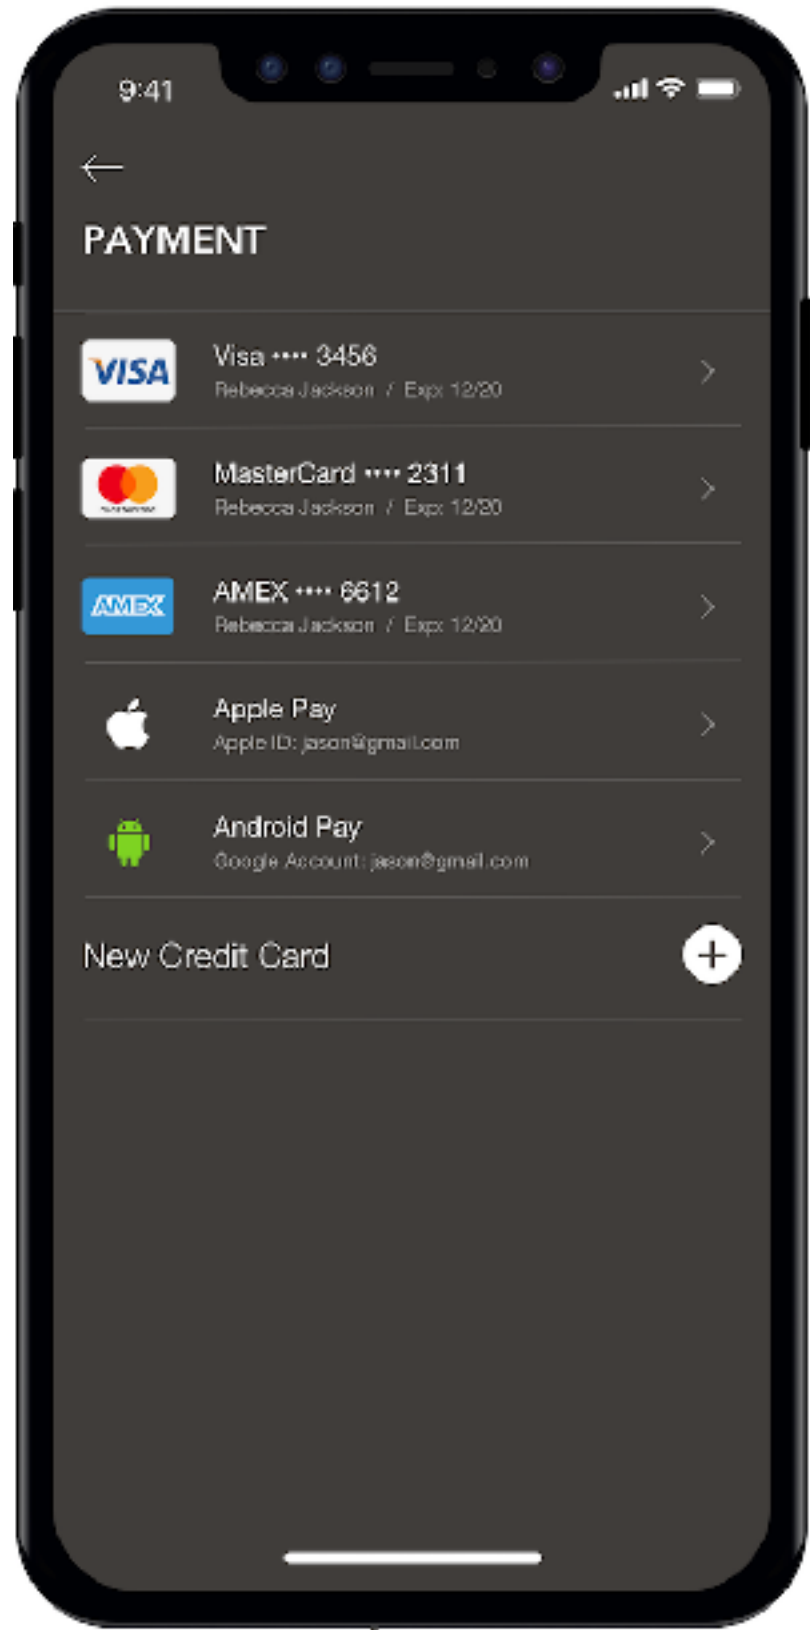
9:41

PAYMENT

VISA
Visa •••• 3456
Rebecca Jackson / Exp: 12/20

MasterCard •••• 2311
Rebecca Jackson / Exp: 12/20

AMEX
AMEX •••• 6612
Rebecca Jackson / Exp: 12/20

Apple Pay
Apple ID: jason@gmail.com

Android Pay
Google Account: jason@gmail.com

New Credit Card